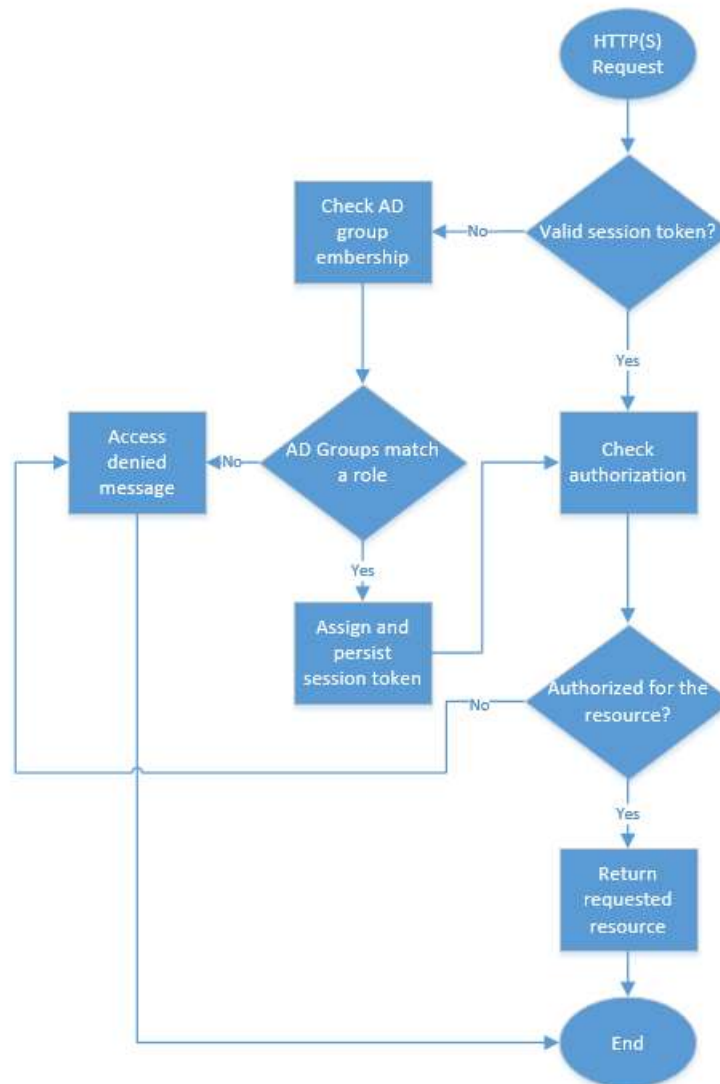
HTTP(S) Request

Valid session token?

No

Check AD group embership

Yes

AD Groups match a role

No

Access denied message

Check authorization

Yes

Assign and persist session token

Authorized for the resource?

No

Yes

Return requested resource

End